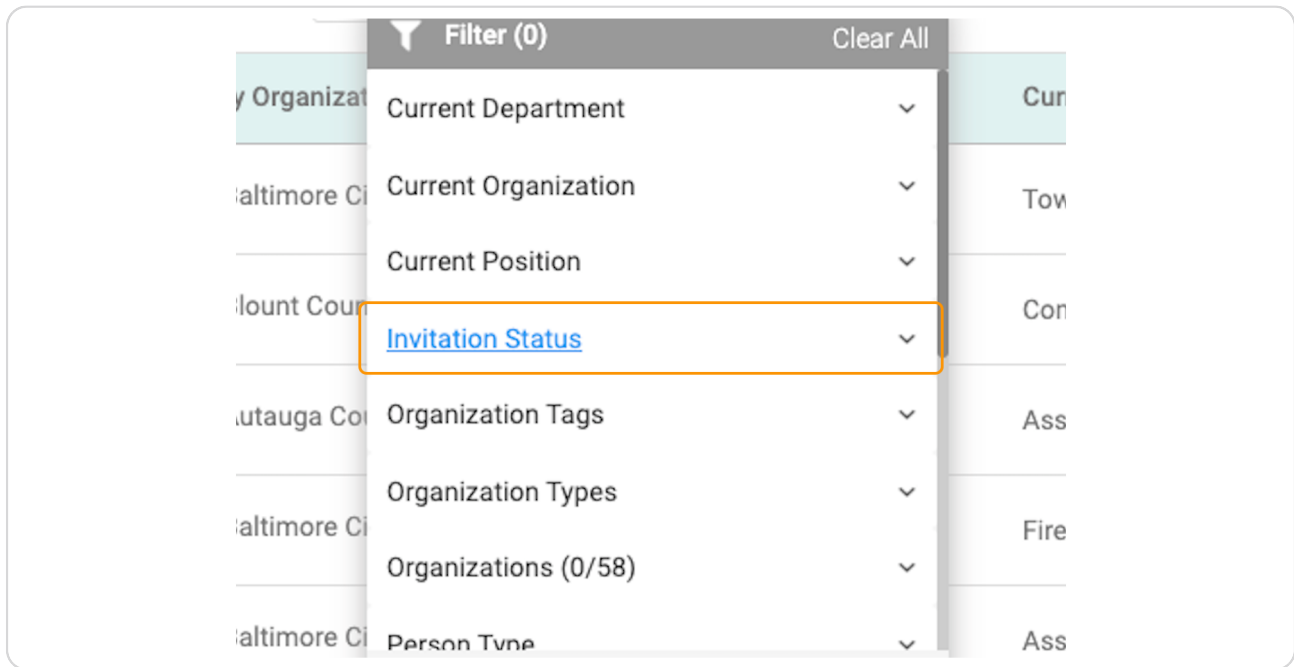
Filter (0) Clear All

y Organizat
Current Department
Current Organization
Current Position
Invitation Status
Organization Tags
Organization Types
Organizations (0/58)
Person Type

Cur

altimore Ci
Tow

Blount Cour
Con

Autauga Co
Ass

altimore Ci
Fire

altimore Ci
Ass